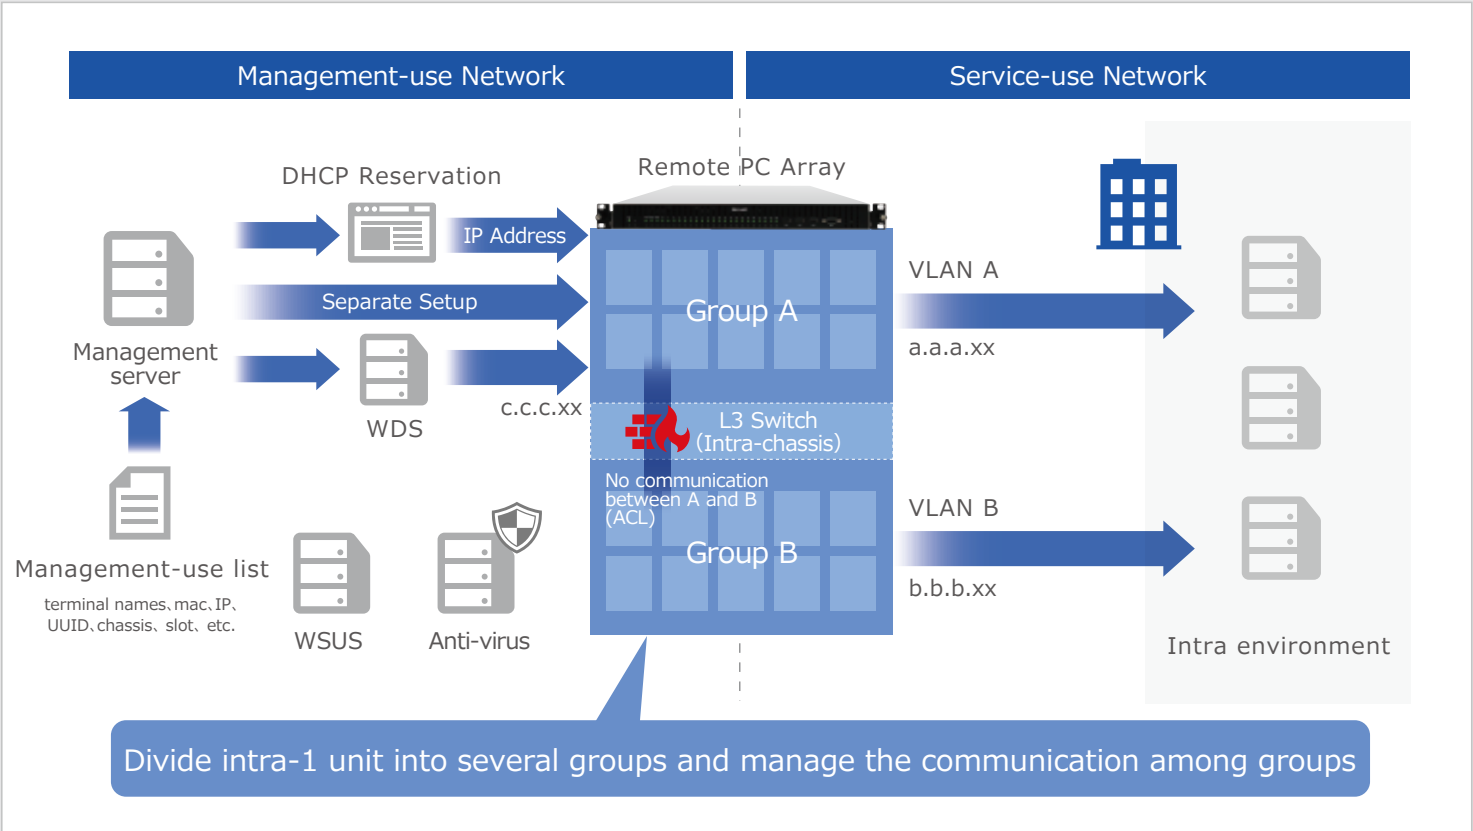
Management-use Network

Service-use Network

DHCP Reservation

Remote PC Array

IP Address

Separate Setup

Management server

WDS

c.c.c.xx

Group A

L3 Switch (Intra-chassis)

No communication between A and B (ACL)

Group B

VLAN A

a.a.a.xx

VLAN B

b.b.b.xx

Management-use list

terminal names、mac、IP、UUID、chassis、slot、etc.

WSUS

Anti-virus

Intra environment

Divide intra-1 unit into several groups and manage the communication among groups